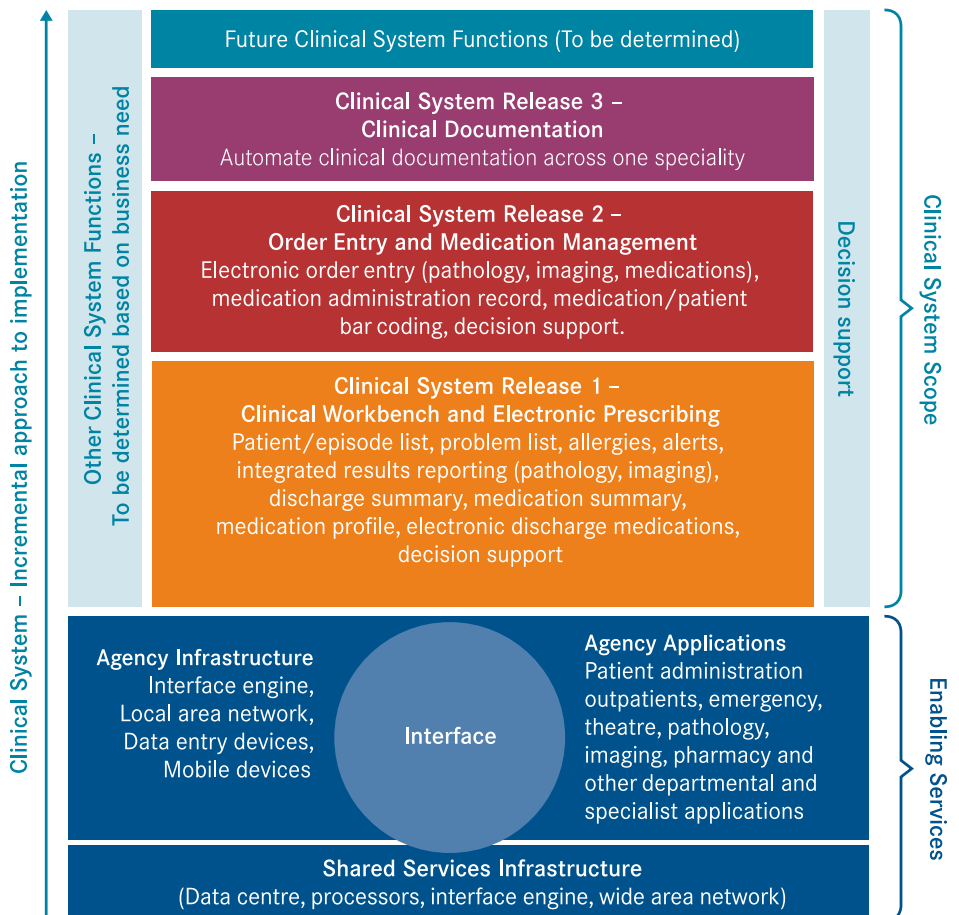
Clinical System – Incremental approach to implementation

Other Clinical System Functions – To be determined based on business need

Future Clinical System Functions (To be determined)

Clinical System Release 3 – Clinical Documentation
Automate clinical documentation across one speciality

Clinical System Release 2 – Order Entry and Medication Management
Electronic order entry (pathology, imaging, medications), medication administration record, medication/patient bar coding, decision support.

Clinical System Release 1 – Clinical Workbench and Electronic Prescribing
Patient/episode list, problem list, allergies, alerts, integrated results reporting (pathology, imaging), discharge summary, medication summary, medication profile, electronic discharge medications, decision support

Decision support

Clinical System Scope

Agency Infrastructure
Interface engine,
Local area network,
Data entry devices,
Mobile devices

Interface

Agency Applications
Patient administration outpatients, emergency, theatre, pathology, imaging, pharmacy and other departmental and specialist applications

Enabling Services

Shared Services Infrastructure
(Data centre, processors, interface engine, wide area network)